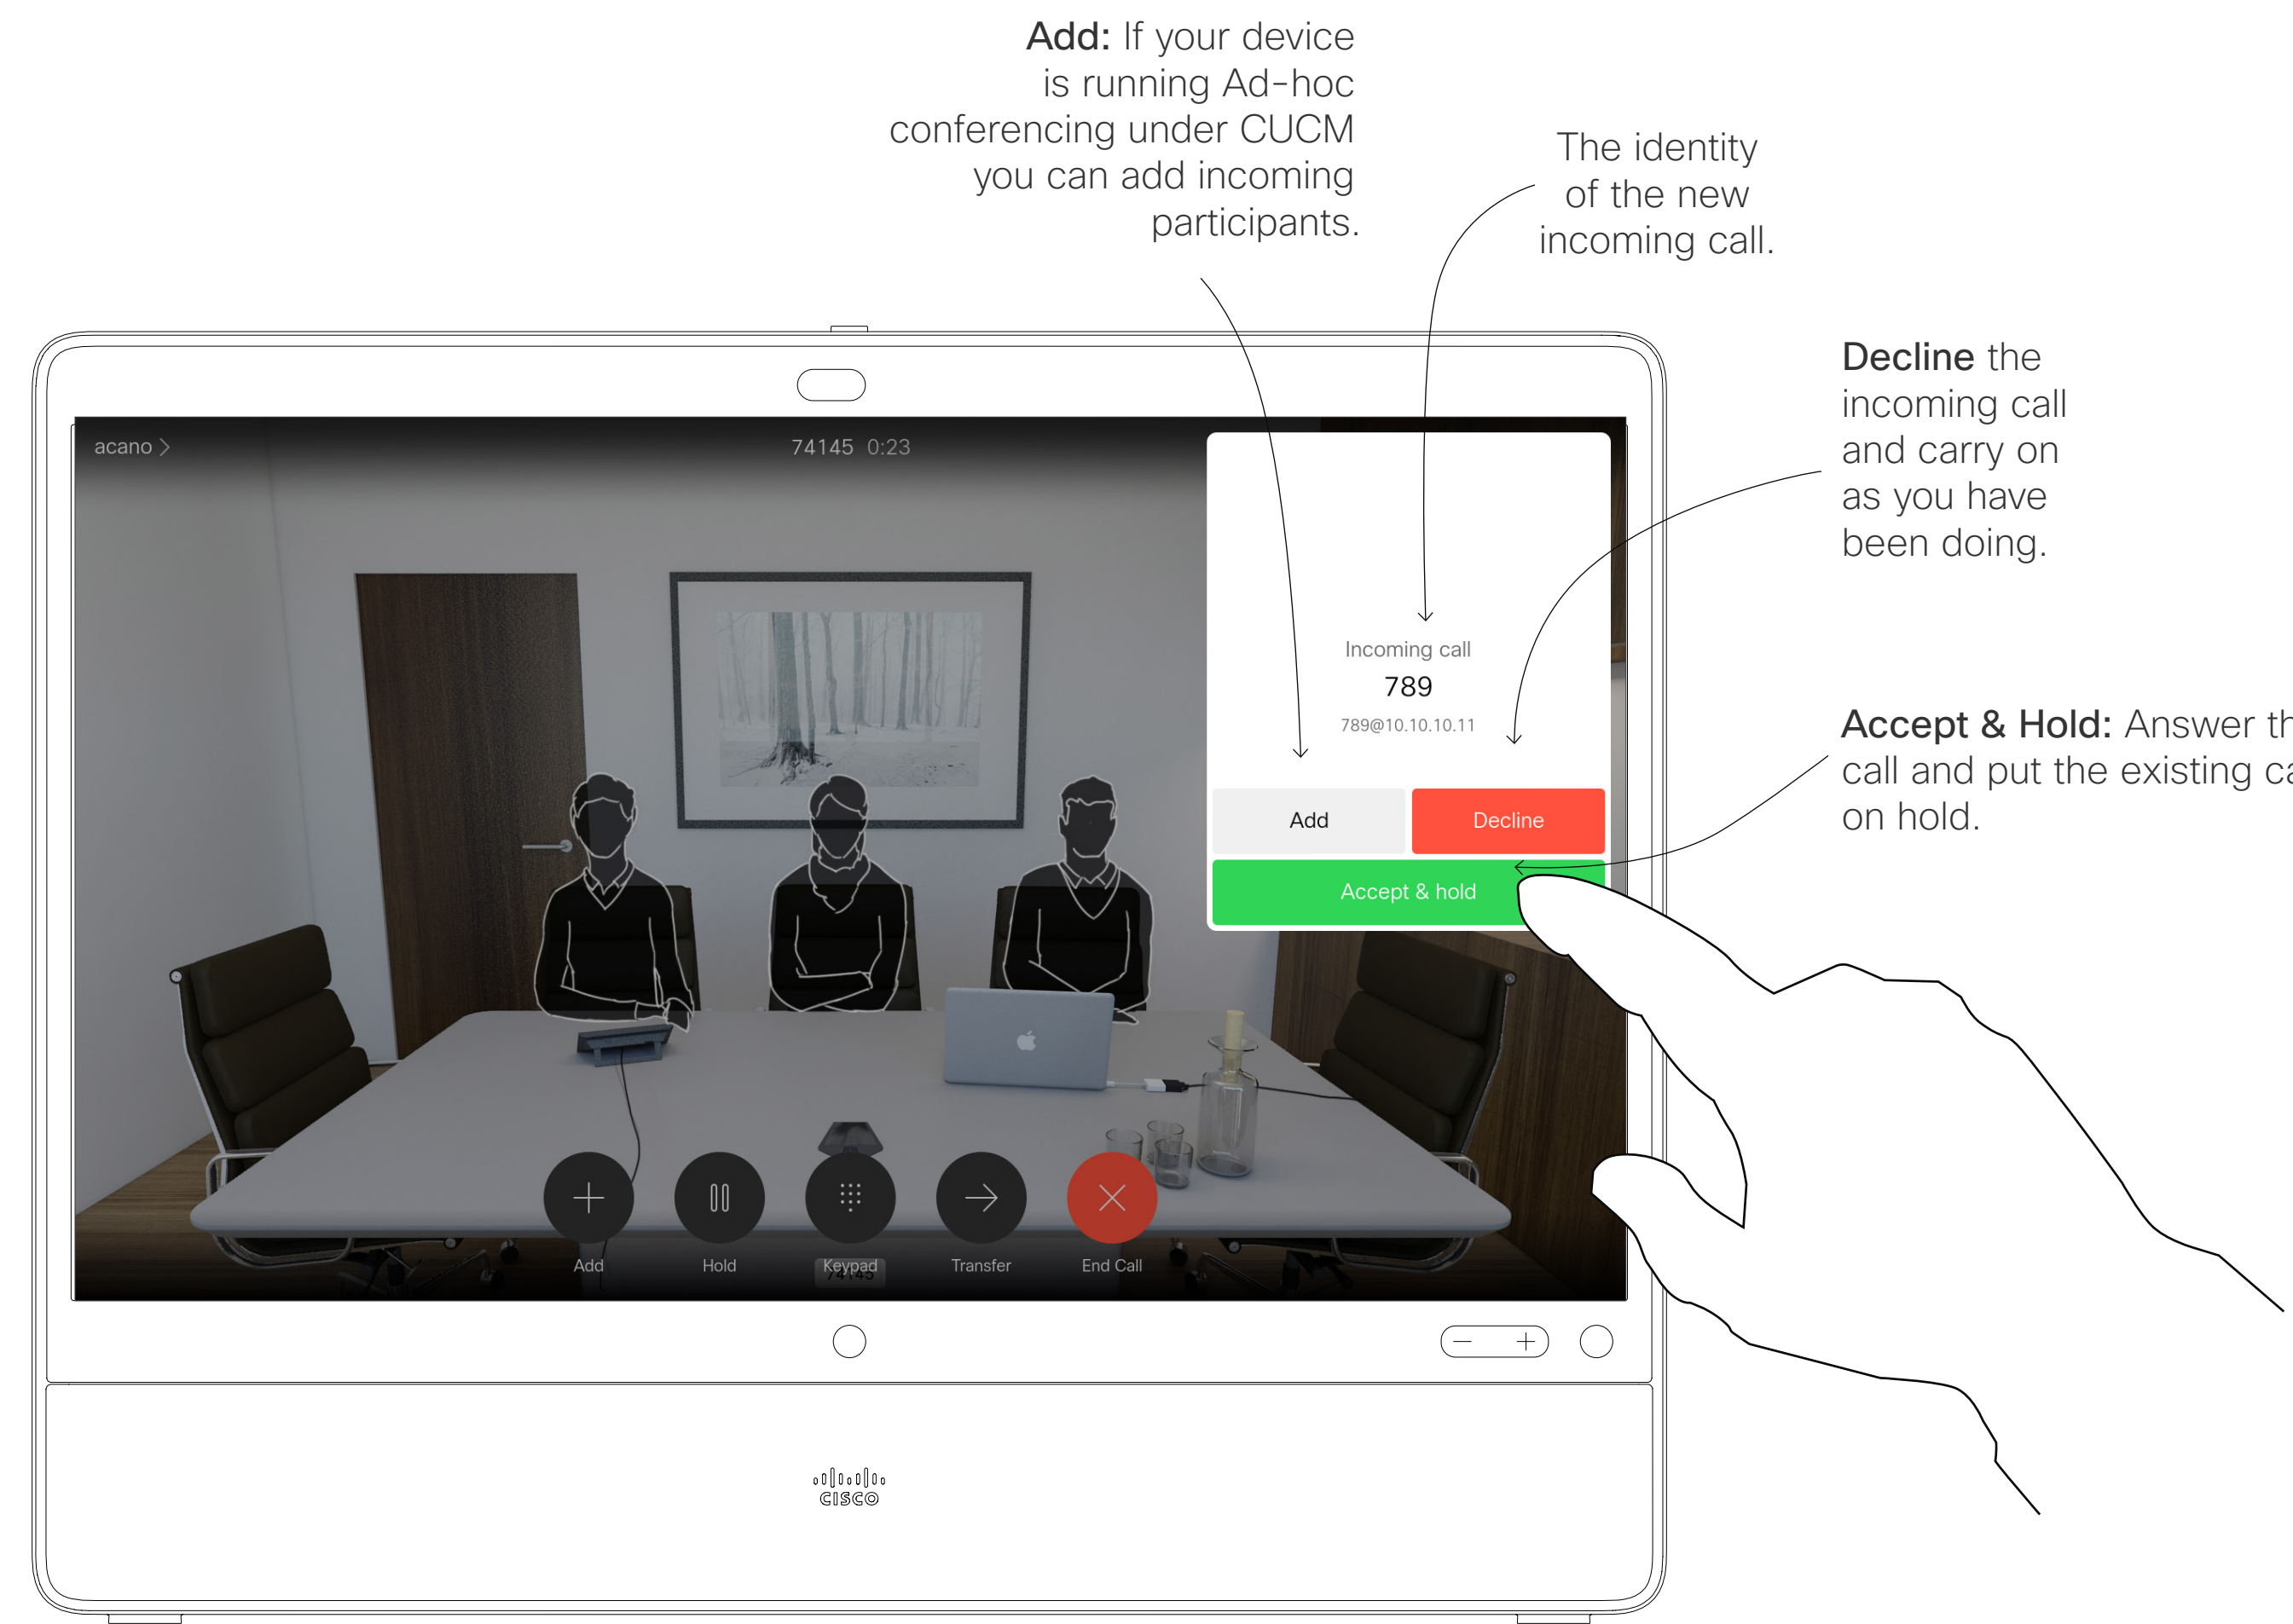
**Add:** If your device is running Ad-hoc conferencing under CUCM you can add incoming participants.

The identity of the new incoming call.

**Decline** the incoming call and carry on as you have been doing.

**Accept & Hold:** Answer th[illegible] call and put the existing ca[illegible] on hold.

acano >

74145 0:23

Incoming call

789

789@10.10.10.11

Add

Decline

Accept & hold

Add

Hold

Keypad

Transfer

End Call

cisco